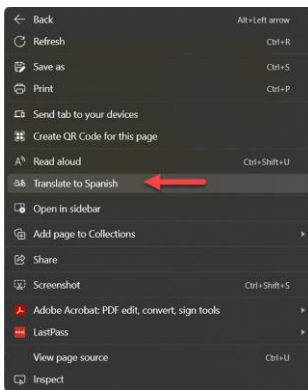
Back Alt+Left arrow
Refresh Ctrl+R
Save as Ctrl+S
Print Ctrl+P
Send tab to your devices
Create QR Code for this page
Read aloud Ctrl+Shift+U
Translate to Spanish
Open in sidebar
Add page to Collections
Share
Screenshot Ctrl+Shift+S
Adobe Acrobat: PDF edit, convert, sign tools
LastPass
View page source Ctrl+U
Inspect